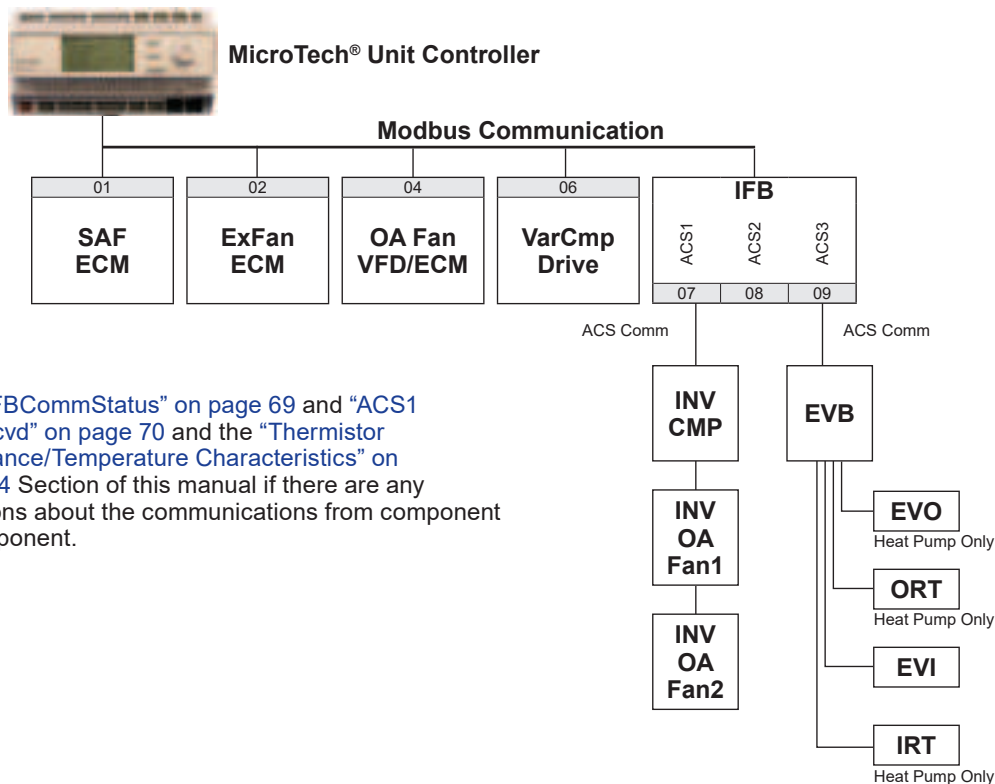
MicroTech® Unit Controller

Modbus Communication

01
SAF
ECM

02
ExFan
ECM

04
OA Fan
VFD/ECM

06
VarCmp
Drive

IFB
ACS1 ACS2 ACS3
07 08 09

ACS Comm

ACS Comm

IFBCommStatus" on page 69 and "ACS1 cvd" on page 70 and the "Thermistor ance/Temperature Characteristics" on 4 Section of this manual if there are any ons about the communications from component ponent.

INV
CMP

INV
OA
Fan1

INV
OA
Fan2

EVB

EVO
Heat Pump Only

ORT
Heat Pump Only

EVI

IRT
Heat Pump Only